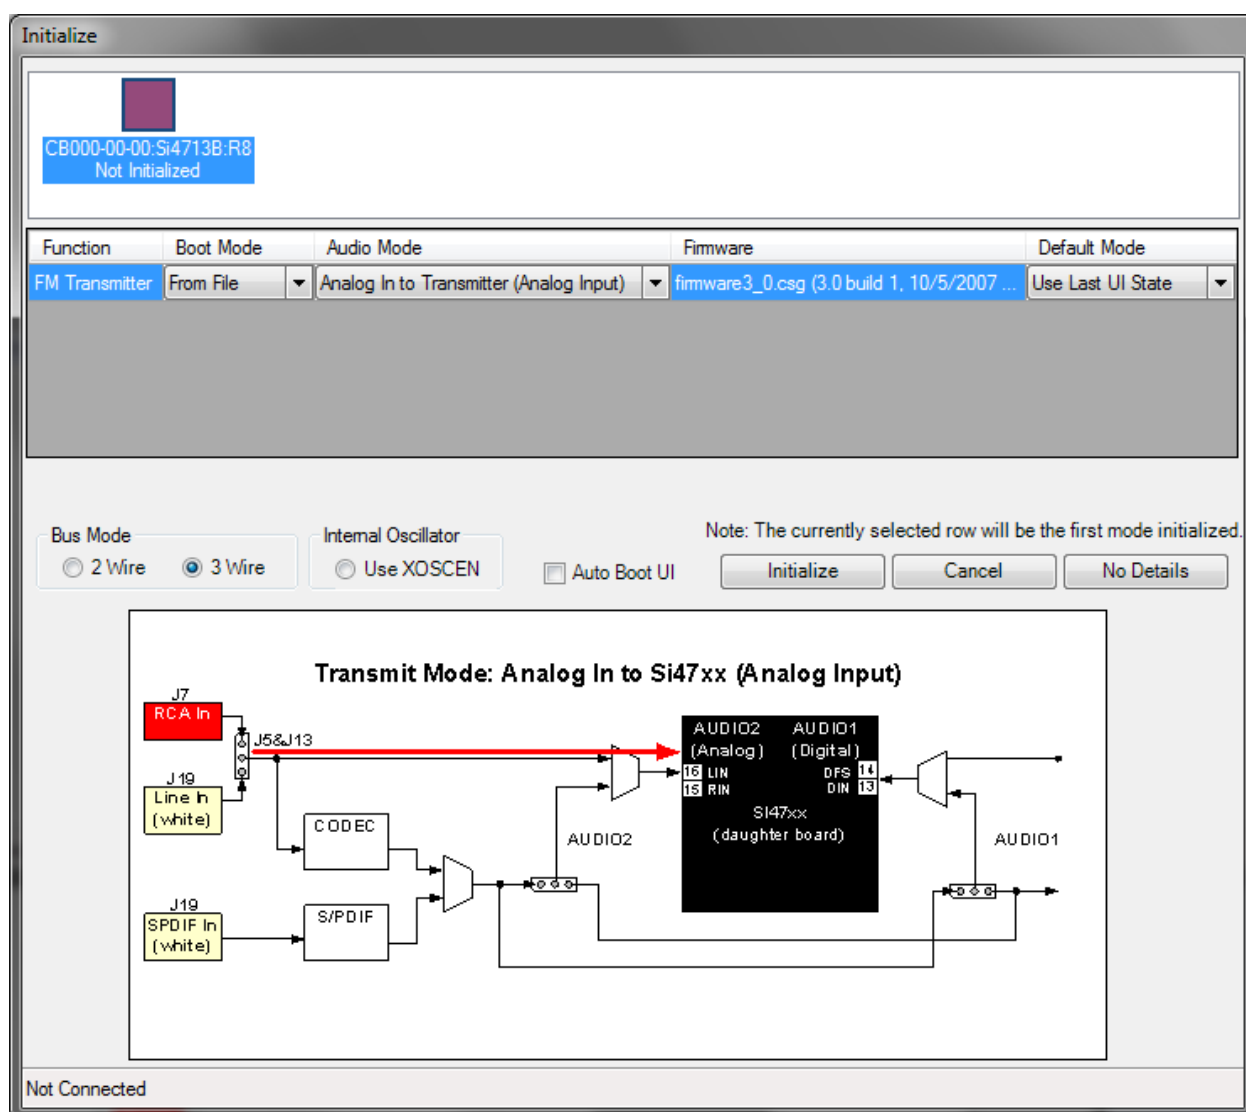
Initialize

CB000-00-00:Si4713B:R8
Not Initialized

| Function | Boot Mode | Audio Mode | Firmware | Default Mode |
|---|---|---|---|---|
| FM Transmitter | From File | Analog In to Transmitter (Analog Input) | firmware3_0.csg (3.0 build 1, 10/5/2007 ... | Use Last UI State |

Bus Mode
2 Wire
3 Wire

Internal Oscillator
Use XOSCEN

Auto Boot UI

Note: The currently selected row will be the first mode initialized.

Initialize
Cancel
No Details

Transmit Mode: Analog In to Si47xx (Analog Input)

J7
RCA In
J5&J13
J19
Line In
(white)
CODEC
J19
SPDIF In
(white)
S/PDIF
AUDIO2
AUDIO2
(Analog)
AUDIO1
(Digital)
16 LIN
15 RIN
DFS 14
DIN 13
Si47xx
(daughter board)
AUDIO1

Not Connected